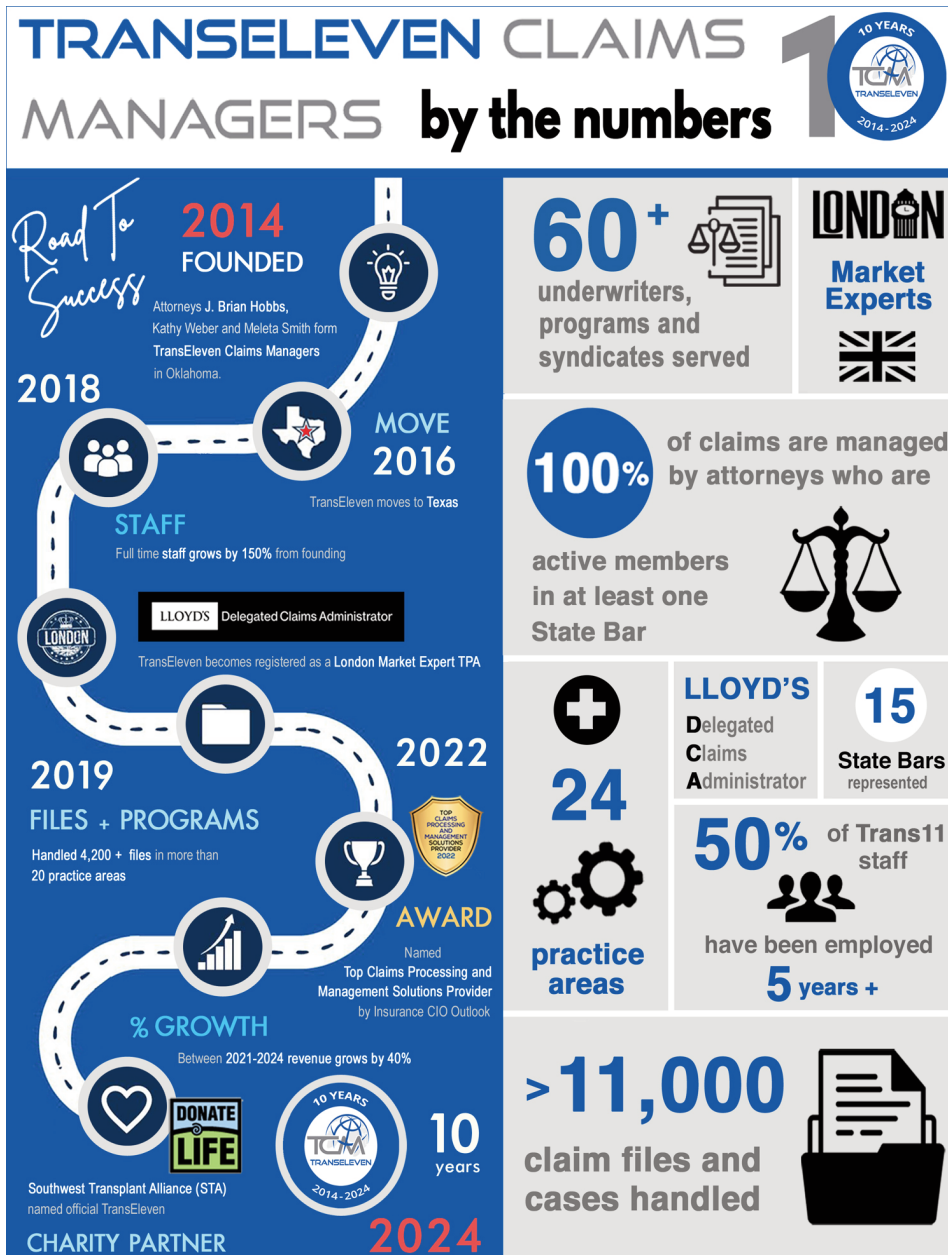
TRANSELEVEN CLAIMS MANAGERS by the numbers

10 YEARS TCM TRANSELEVEN 2014 - 2024

Road To Success

2014 FOUNDED

Attorneys J. Brian Hobbs, Kathy Weber and Meleta Smith form TransEleven Claims Managers in Oklahoma.

MOVE 2016

TransEleven moves to Texas

2018

STAFF

Full time staff grows by 150% from founding

LONDON

LLOYD'S Delegated Claims Administrator

TransEleven becomes registered as a London Market Expert TPA

2019

FILES + PROGRAMS

Handled 4,200 + files in more than 20 practice areas

2022

TOP CLAIMS PROCESSING AND MANAGEMENT SOLUTIONS PROVIDER 2022

AWARD

Named Top Claims Processing and Management Solutions Provider by Insurance CIO Outlook

% GROWTH

Between 2021-2024 revenue grows by 40%

DONATE LIFE

Southwest Transplant Alliance (STA) named official TransEleven

CHARITY PARTNER

10 YEARS TCM TRANSELEVEN 2014 - 2024

10 years

2024

60+ underwriters, programs and syndicates served

LONDON Market Experts

100% of claims are managed by attorneys who are active members in at least one State Bar

24 practice areas

LLOYD'S Delegated Claims Administrator

15 State Bars represented

50% of Trans11 staff have been employed 5 years +

>11,000 claim files and cases handled